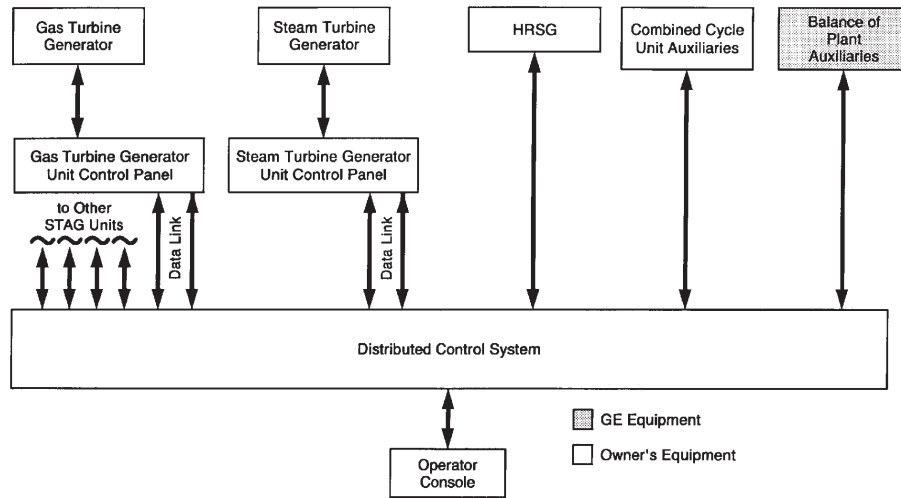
Gas Turbine Generator

Steam Turbine Generator

HRSG

Combined Cycle Unit Auxiliaries

Balance of Plant Auxiliaries

Gas Turbine Generator Unit Control Panel

Steam Turbine Generator Unit Control Panel

to Other STAG Units

Data Link

Data Link

Distributed Control System

GE Equipment

Owner's Equipment

Operator Console